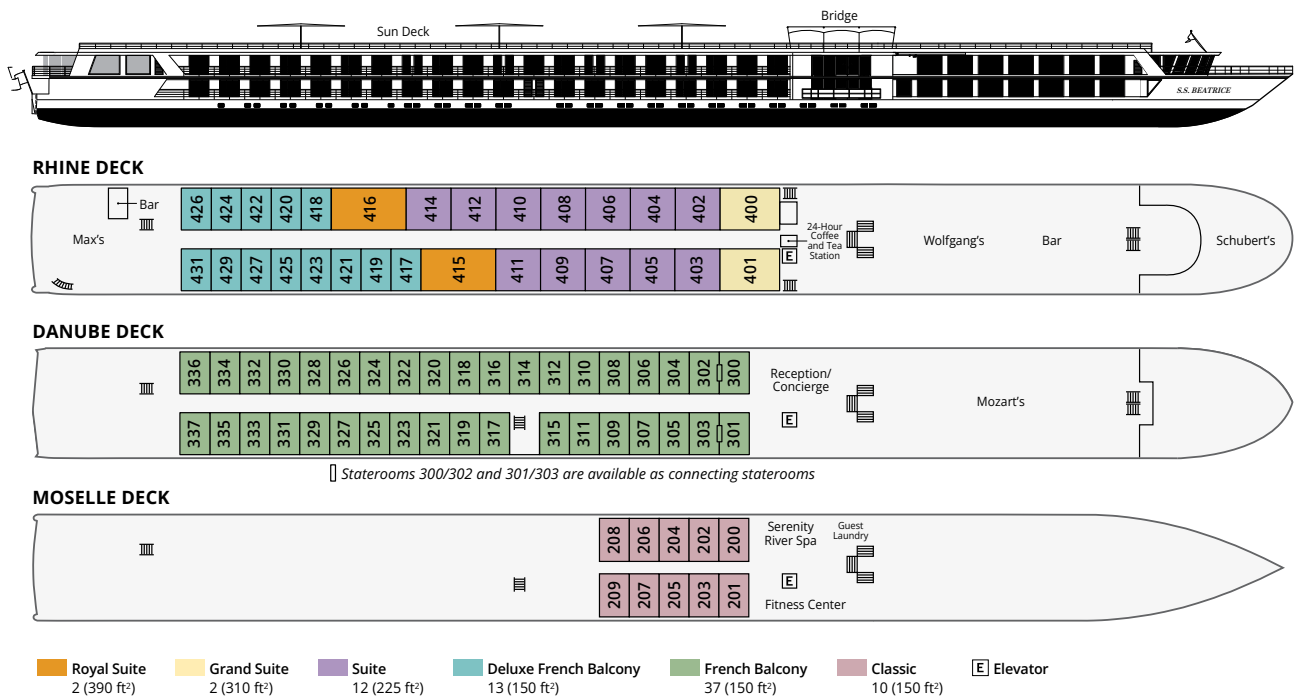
Sun Deck

Bridge

S.S. BEATRICE

RHINE DECK

Bar

Max's

426 424 422 420 418 416 414 412 410 408 406 404 402 400

431 429 427 425 423 421 419 417 415 411 409 407 405 403 401

24-Hour Coffee and Tea Station

E

Wolfgang's

Bar

Schubert's

DANUBE DECK

336 334 332 330 328 326 324 322 320 318 316 314 312 310 308 306 304 302 300

337 335 333 331 329 327 325 323 321 319 317 315 311 309 307 305 303 301

Reception/ Concierge

E

Mozart's

Staterooms 300/302 and 301/303 are available as connecting staterooms

MOSELLE DECK

208 206 204 202 200

209 207 205 203 201

Serenity River Spa

Guest Laundry

E

Fitness Center

Royal Suite 2 (390 ft$^2$)

Grand Suite 2 (310 ft$^2$)

Suite 12 (225 ft$^2$)

Deluxe French Balcony 13 (150 ft$^2$)

French Balcony 37 (150 ft$^2$)

Classic 10 (150 ft$^2$)

E Elevator